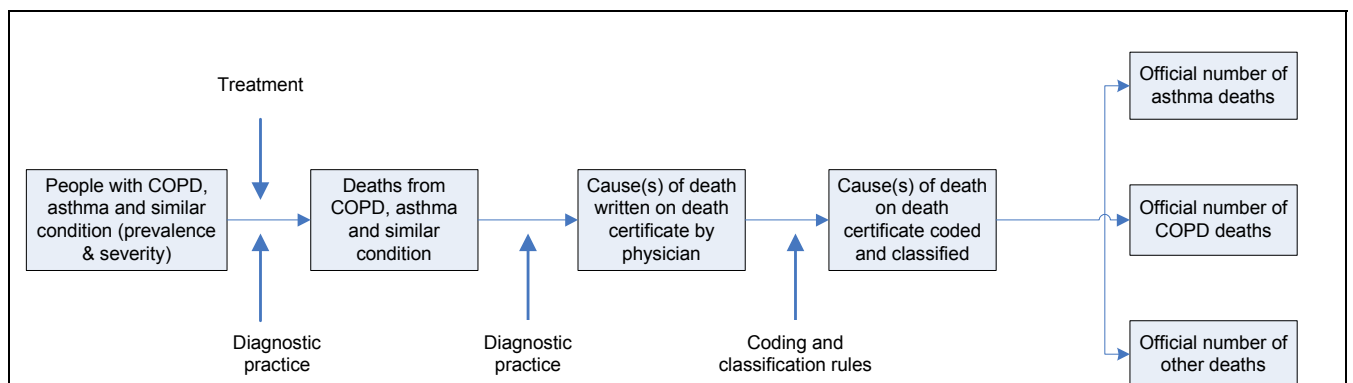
Treatment

People with COPD, asthma and similar condition (prevalence & severity)

Diagnostic practice

Deaths from COPD, asthma and similar condition

Diagnostic practice

Cause(s) of death written on death certificate by physician

Coding and classification rules

Cause(s) of death on death certificate coded and classified

Official number of asthma deaths

Official number of COPD deaths

Official number of other deaths